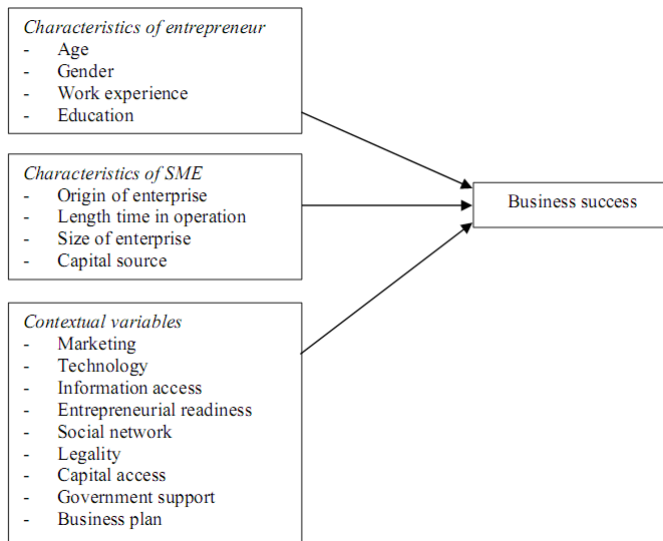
*Characteristics of entrepreneur*
- Age
- Gender
- Work experience
- Education

*Characteristics of SME*
- Origin of enterprise
- Length time in operation
- Size of enterprise
- Capital source

*Contextual variables*
- Marketing
- Technology
- Information access
- Entrepreneurial readiness
- Social network
- Legality
- Capital access
- Government support
- Business plan

Business success